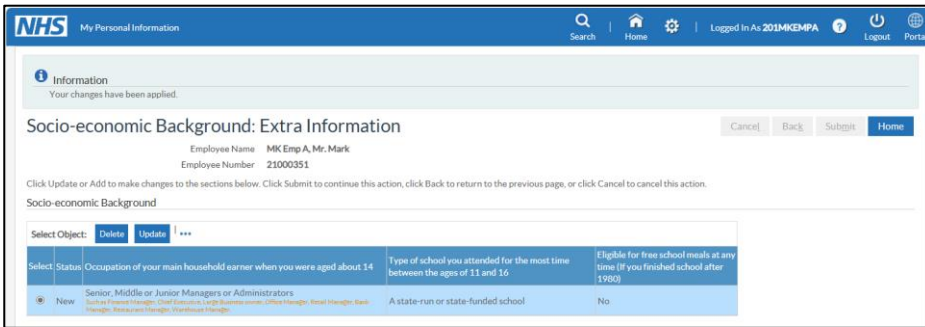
NHS My Personal Information

Search | Home | Logged In As 201MKEMPA | Logout | Porta

Information
Your changes have been applied.

Socio-economic Background: Extra Information

Cancel Back Submit Home

Employee Name MK Emp A, Mr. Mark
Employee Number 21000351

Click Update or Add to make changes to the sections below. Click Submit to continue this action, click Back to return to the previous page, or click Cancel to cancel this action.

Socio-economic Background

Select Object: Delete Update ...

| Select | Status | Occupation of your main household earner when you were aged about 14 | Type of school you attended for the most time between the ages of 11 and 16 | Eligible for free school meals at any time (If you finished school after 1980) |
|---|---|---|---|---|
| ◉ | New | Senior, Middle or Junior Managers or Administrators Such as Finance Manager, Chief Executive, Large Business owner, Office Manager, Small Manager, Bank Manager, Restaurant Manager, Warehouse Manager | A state-run or state-funded school | No |